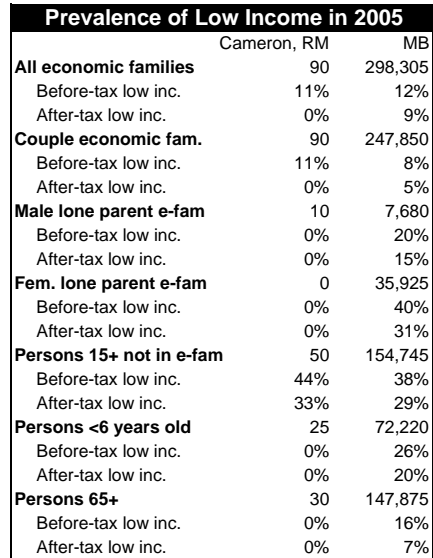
Prevalence of Low Income in 2005

| | Cameron, RM | MB |
|---|---|---|
| **All economic families** | 90 | 298,305 |
| Before-tax low inc. | 11% | 12% |
| After-tax low inc. | 0% | 9% |
| **Couple economic fam.** | 90 | 247,850 |
| Before-tax low inc. | 11% | 8% |
| After-tax low inc. | 0% | 5% |
| **Male lone parent e-fam** | 10 | 7,680 |
| Before-tax low inc. | 0% | 20% |
| After-tax low inc. | 0% | 15% |
| **Fem. lone parent e-fam** | 0 | 35,925 |
| Before-tax low inc. | 0% | 40% |
| After-tax low inc. | 0% | 31% |
| **Persons 15+ not in e-fam** | 50 | 154,745 |
| Before-tax low inc. | 44% | 38% |
| After-tax low inc. | 33% | 29% |
| **Persons <6 years old** | 25 | 72,220 |
| Before-tax low inc. | 0% | 26% |
| After-tax low inc. | 0% | 20% |
| **Persons 65+** | 30 | 147,875 |
| Before-tax low inc. | 0% | 16% |
| After-tax low inc. | 0% | 7% |